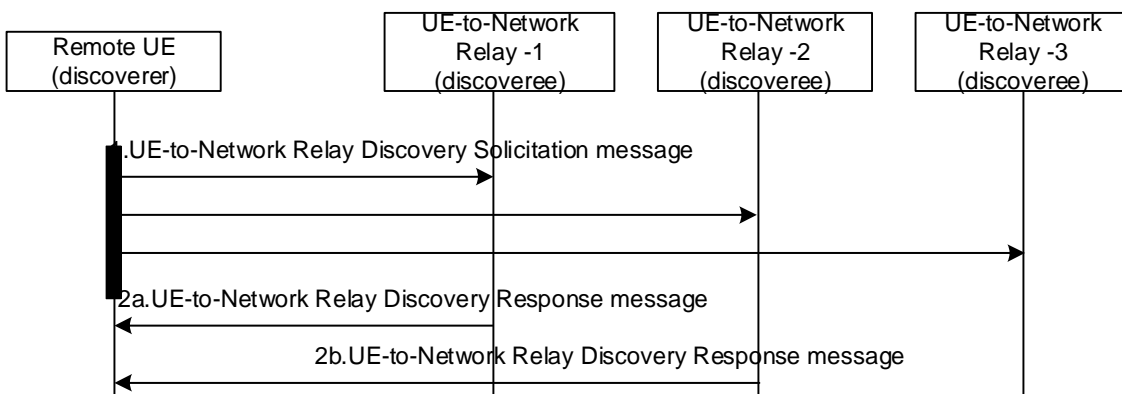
Remote UE (discoverer)

UE-to-Network Relay -1 (discoveree)

UE-to-Network Relay -2 (discoveree)

UE-to-Network Relay -3 (discoveree)

1.UE-to-Network Relay Discovery Solicitation message

2a.UE-to-Network Relay Discovery Response message

2b.UE-to-Network Relay Discovery Response message